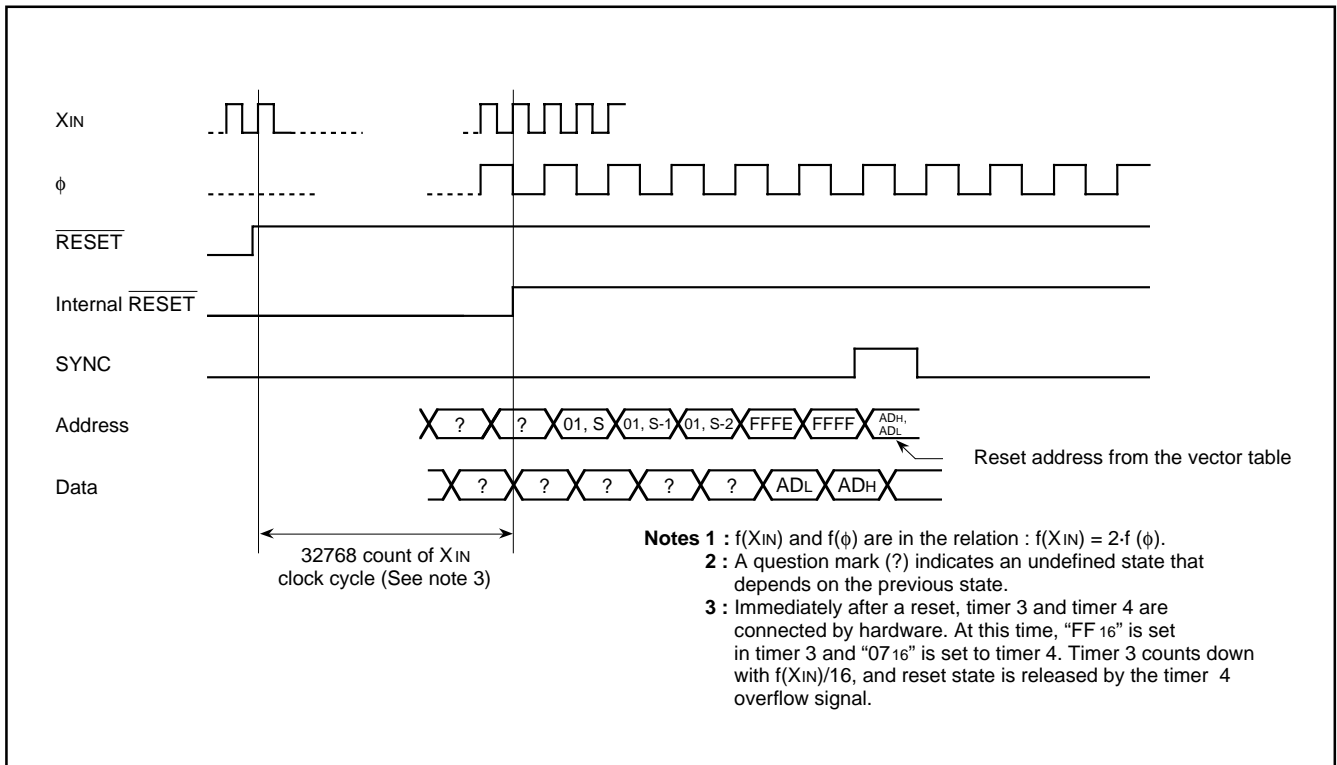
$X_{IN}$

$\phi$

$\overline{RESET}$

Internal $\overline{RESET}$

SYNC

Address

? ? 01, S 01, S-1 01, S-2 FFFE FFFF $AD_H$, $AD_L$

Reset address from the vector table

Data

? ? ? ? ? $AD_L$ $AD_H$

32768 count of $X_{IN}$ clock cycle (See note 3)

**Notes 1 :** f($X_{IN}$) and f($\phi$) are in the relation : f($X_{IN}$) = 2·f ($\phi$).
**2 :** A question mark (?) indicates an undefined state that depends on the previous state.
**3 :** Immediately after a reset, timer 3 and timer 4 are connected by hardware. At this time, "$FF_{16}$" is set in timer 3 and "$07_{16}$" is set to timer 4. Timer 3 counts down with f($X_{IN}$)/16, and reset state is released by the timer 4 overflow signal.